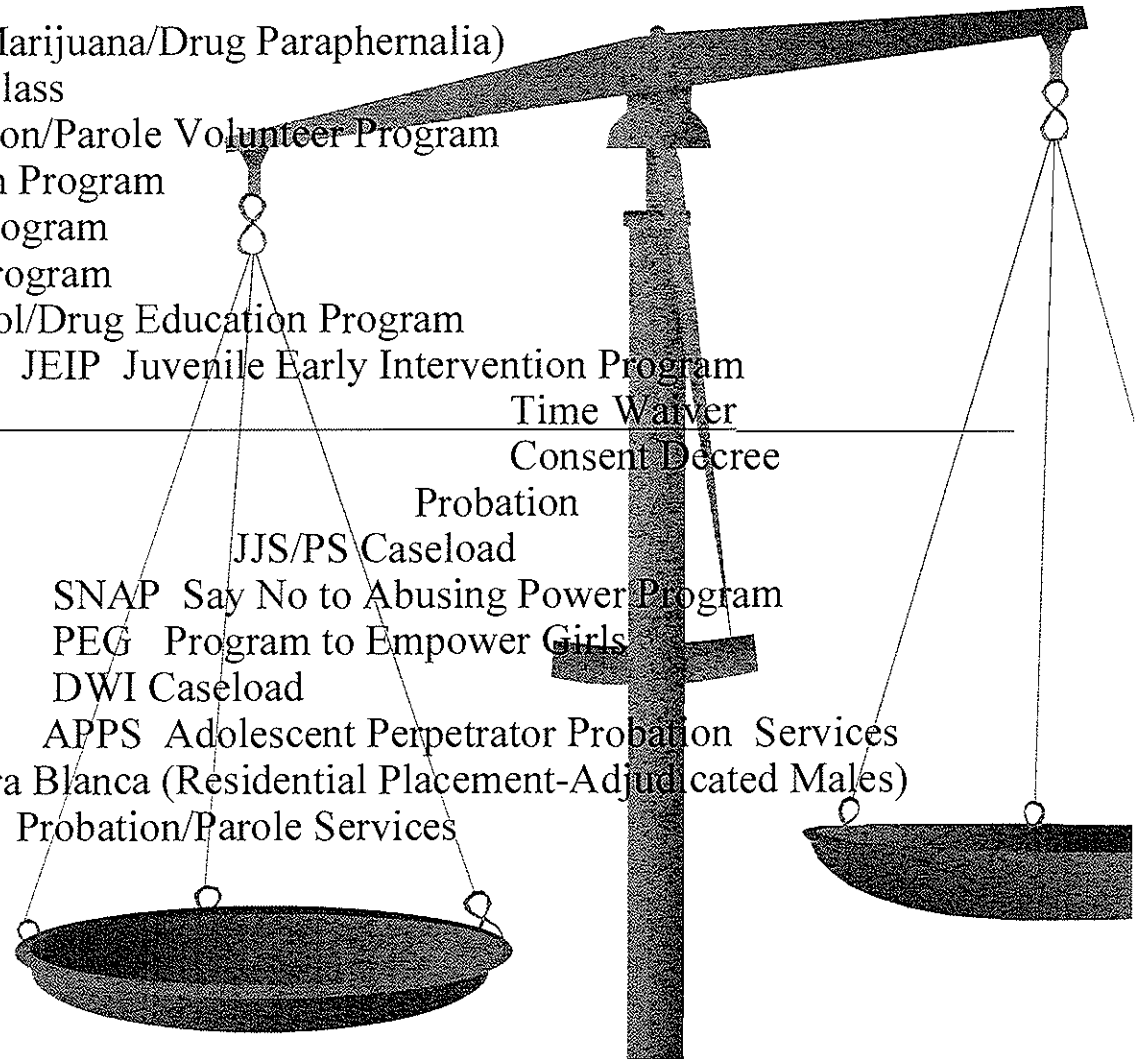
Marijuana/Drug Paraphernalia)
lass
on/Parole Volunteer Program
n Program
ogram
rogram
ol/Drug Education Program
JEIP Juvenile Early Intervention Program
Time Waiver
Consent Decree
Probation
JJS/PS Caseload
SNAP Say No to Abusing Power Program
PEG Program to Empower Girls
DWI Caseload
APPS Adolescent Perpetrator Probation Services
a Blanca (Residential Placement-Adjudicated Males)
Probation/Parole Services